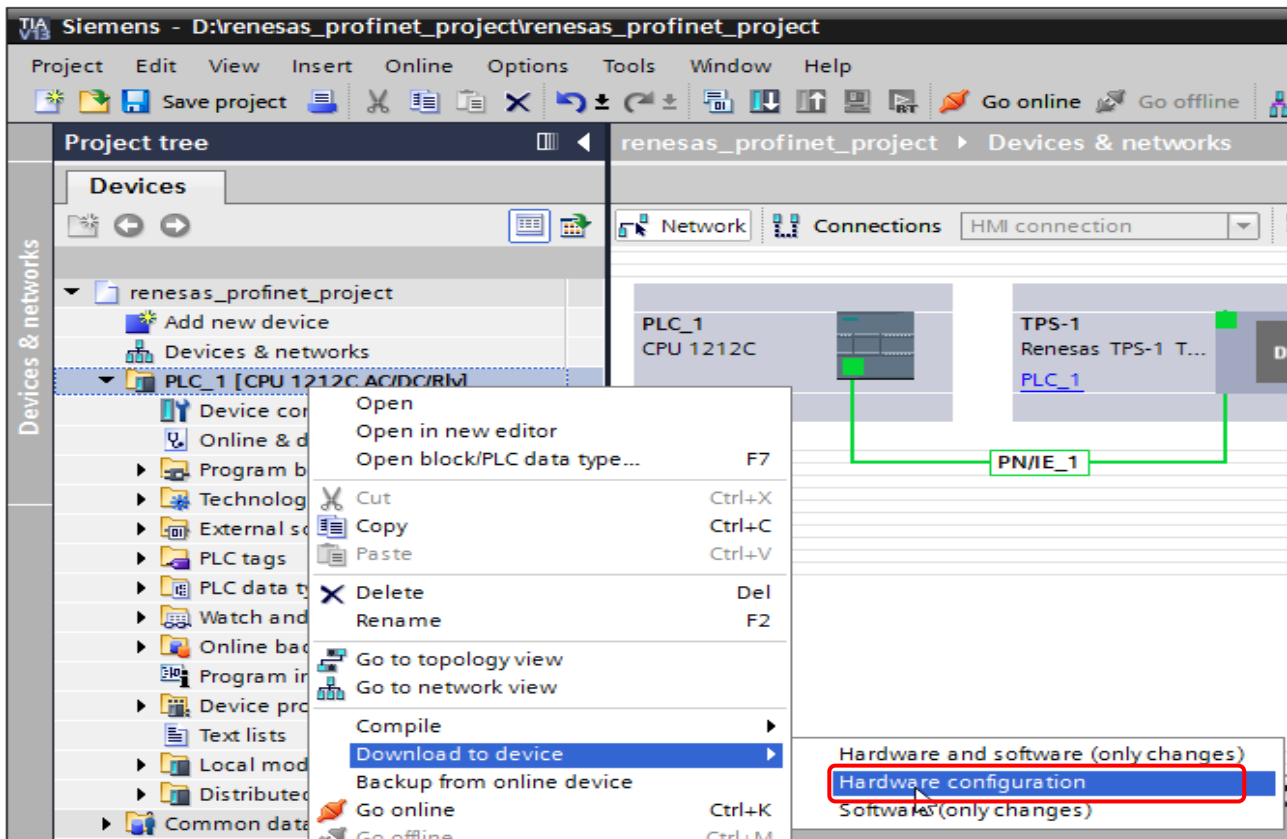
TIA V13 Siemens - D:\renesas_profinet_project\renesas_profinet_project

Project Edit View Insert Online Options Tools Window Help

Save project

Go online Go offline

Project tree

Devices

Devices & networks

renesas_profinet_project ▸ Devices & networks

Network Connections HMI connection

renesas_profinet_project
Add new device
Devices & networks
PLC_1 [CPU 1212C AC/DC/Rly]
Device co
Online & d
Program b
Technolog
External s
PLC tags
PLC data ty
Watch and
Online ba
Program in
Device pro
Text lists
Local mod
Distributed
Common data

PLC_1
CPU 1212C

TPS-1
Renesas TPS-1 T...
PLC_1

PN/IE_1

Open
Open in new editor
Open block/PLC data type... F7
Cut Ctrl+X
Copy Ctrl+C
Paste Ctrl+V
Delete Del
Rename F2
Go to topology view
Go to network view
Compile
Download to device
Backup from online device
Go online Ctrl+K
Go offline Ctrl+M

Hardware and software (only changes)
Hardware configuration
Software (only changes)